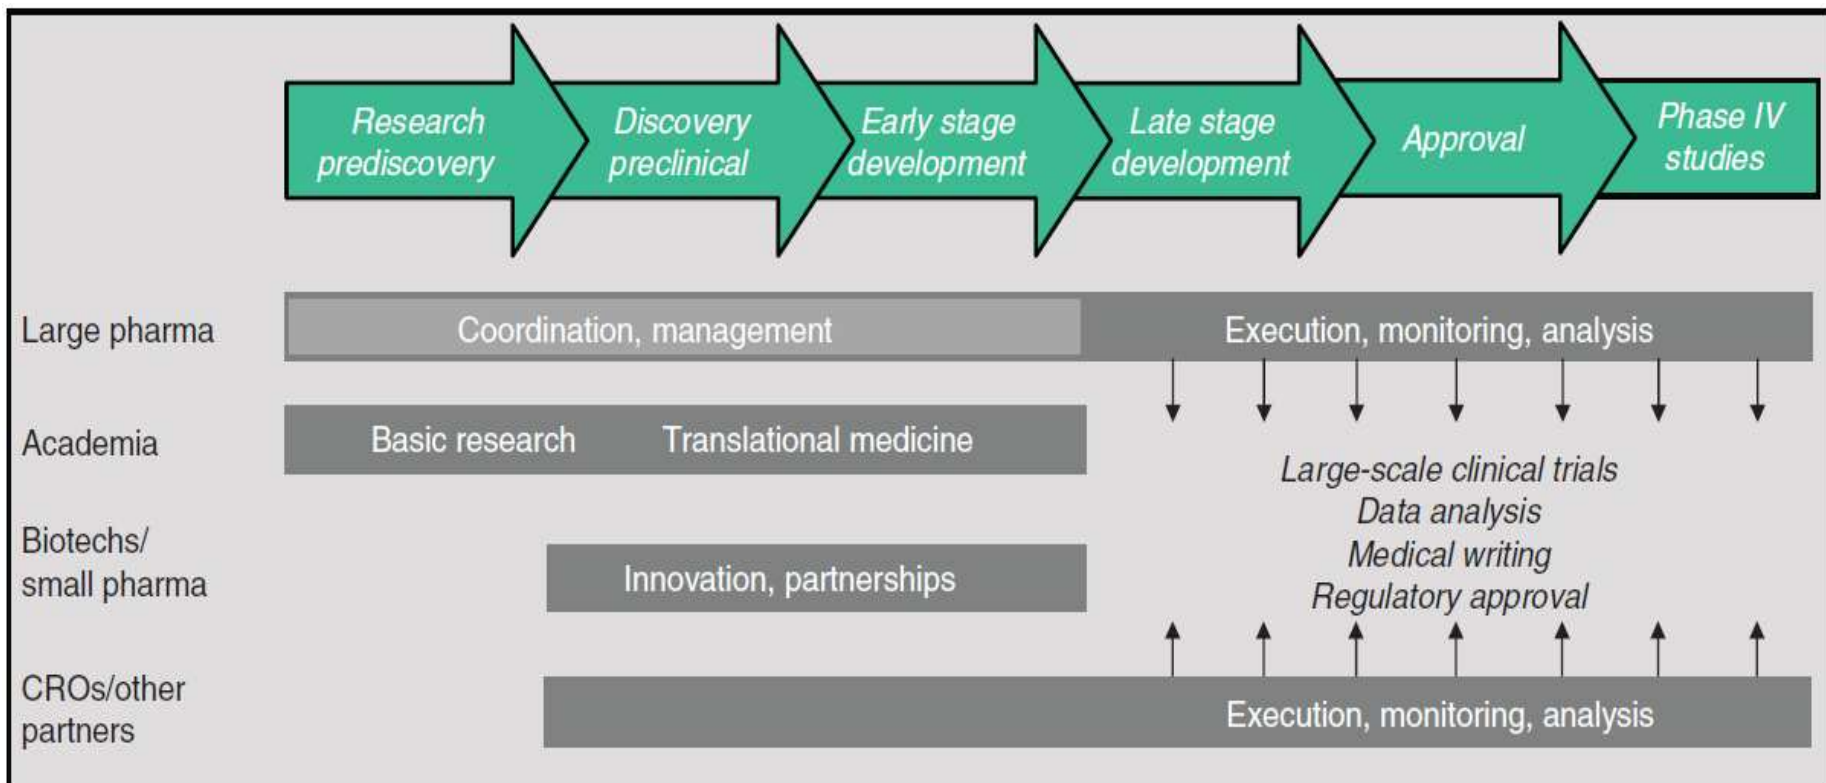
Research prediscovery

Discovery preclinical

Early stage development

Late stage development

Approval

Phase IV studies

Large pharma

Coordination, management

Execution, monitoring, analysis

Academia

Basic research

Translational medicine

Large-scale clinical trials
Data analysis
Medical writing
Regulatory approval

Biotechs/ small pharma

Innovation, partnerships

CROs/other partners

Execution, monitoring, analysis